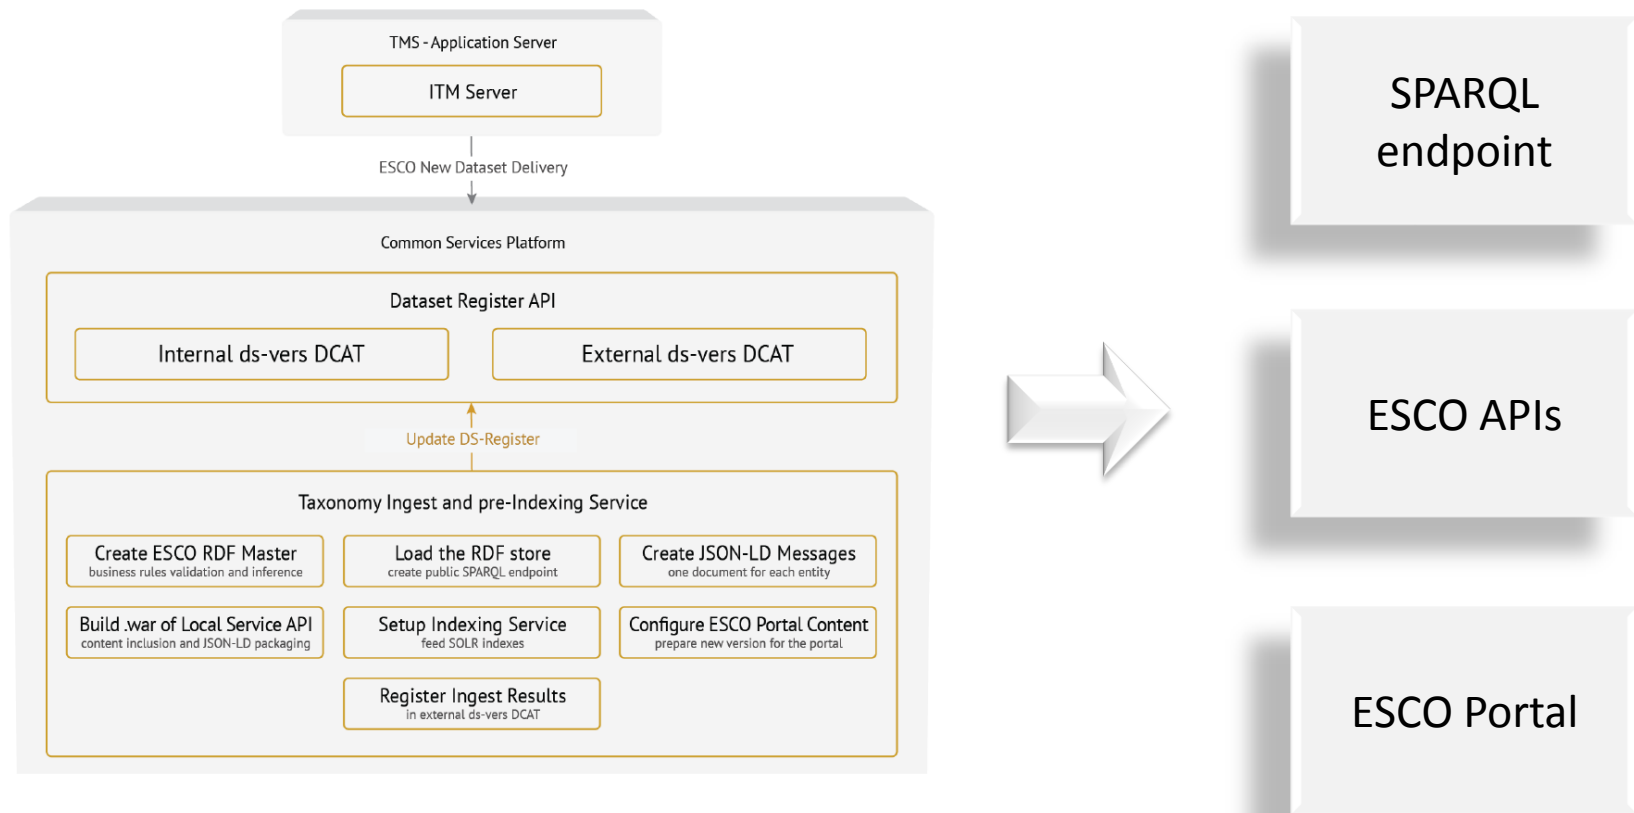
TMS - Application Server

ITM Server

ESCO New Dataset Delivery

Common Services Platform

Dataset Register API

Internal ds-vers DCAT

External ds-vers DCAT

Update DS-Register

Taxonomy Ingest and pre-Indexing Service

Create ESCO RDF Master
business rules validation and inference

Load the RDF store
create public SPARQL endpoint

Create JSON-LD Messages
one document for each entity

Build .war of Local Service API
content inclusion and JSON-LD packaging

Setup Indexing Service
feed SOLR indexes

Configure ESCO Portal Content
prepare new version for the portal

Register Ingest Results
in external ds-vers DCAT

SPARQL endpoint

ESCO APIs

ESCO Portal